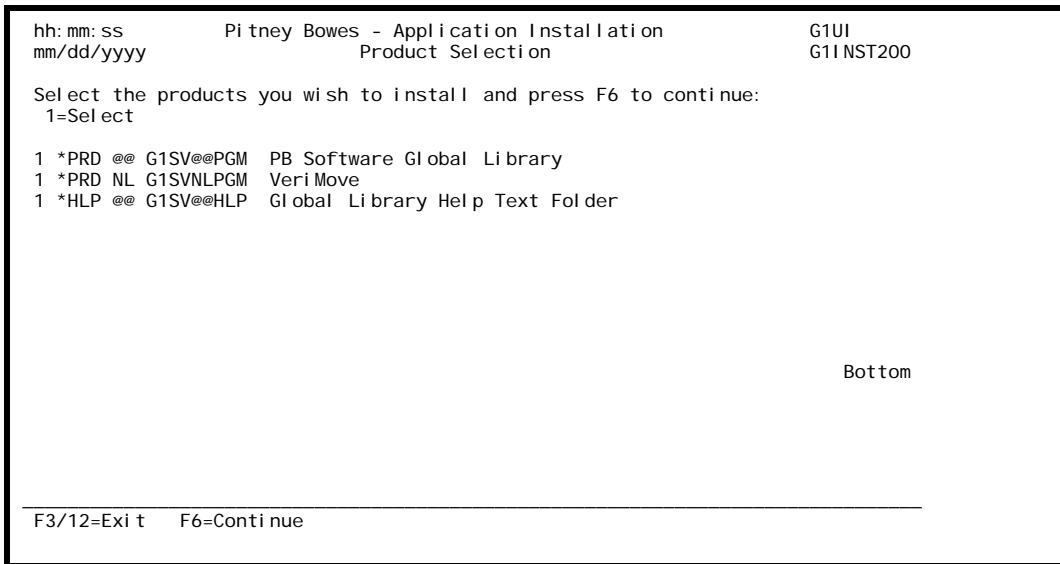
hh:mm:ss Pitney Bowes - Application Installation G1UI
mm/dd/yyyy Product Selection G1INST200

Select the products you wish to install and press F6 to continue:
1=Select

1 *PRD @@ G1SV@@PGM PB Software Global Library
1 *PRD NL G1SVNLPGM VeriMove
1 *HLP @@ G1SV@@HLP Global Library Help Text Folder

Bottom

F3/12=Exit F6=Continue